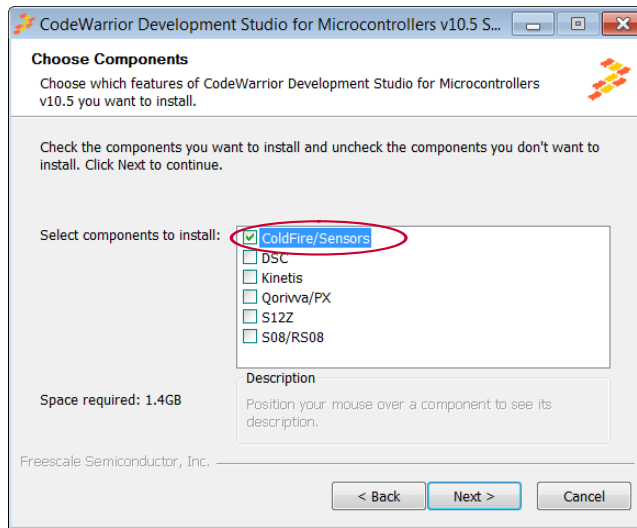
CodeWarrior Development Studio for Microcontrollers v10.5 S...

Choose Components

Choose which features of CodeWarrior Development Studio for Microcontrollers v10.5 you want to install.

Check the components you want to install and uncheck the components you don't want to install. Click Next to continue.

Select components to install:

ColdFire/Sensors
DSC
Kinetis
Qorivva/PX
S12Z
S08/RS08

Space required: 1.4GB

Description

Position your mouse over a component to see its description.

Freescale Semiconductor, Inc.

< Back
Next >
Cancel